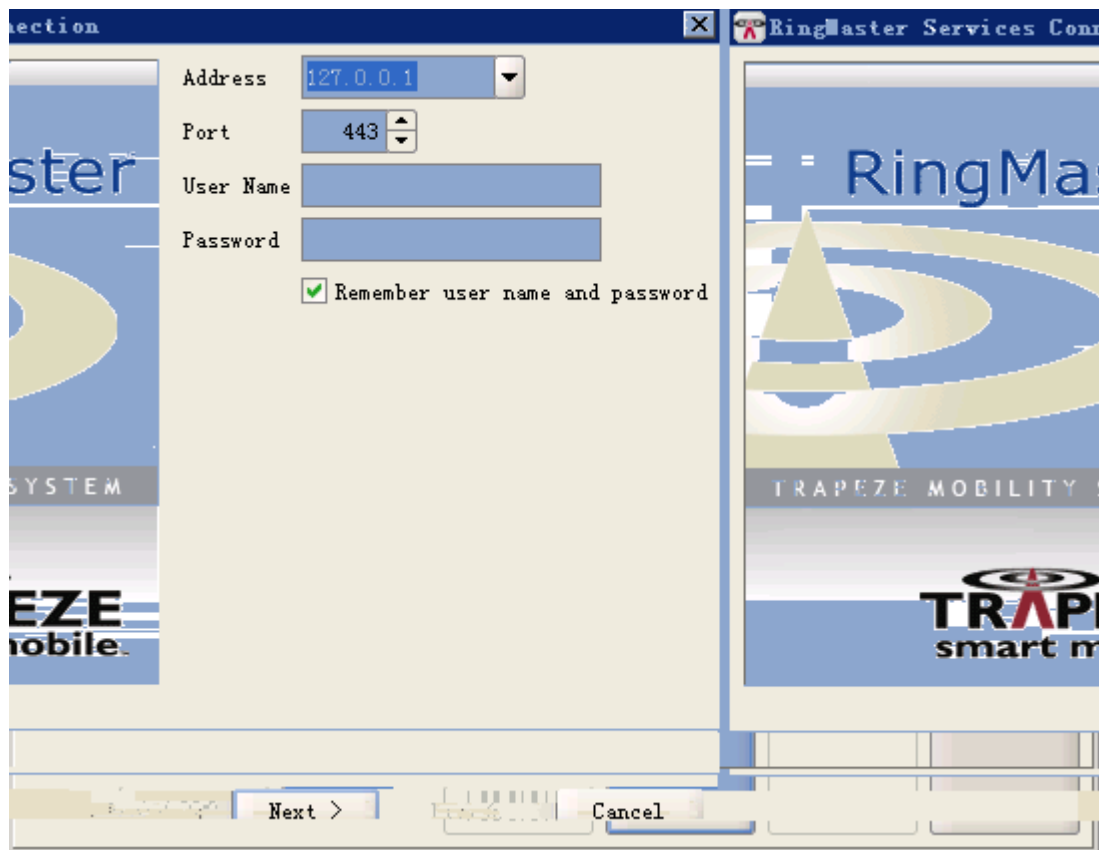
nection

ster

SYSTEM

EZE
mobile.

Address 127.0.0.1

Port 443

User Name

Password

Remember user name and password

Next >

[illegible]

Cancel

RingMaster Services Conn

RingMas

TRAPEZE MOBILITY S

TRAPE
smart m